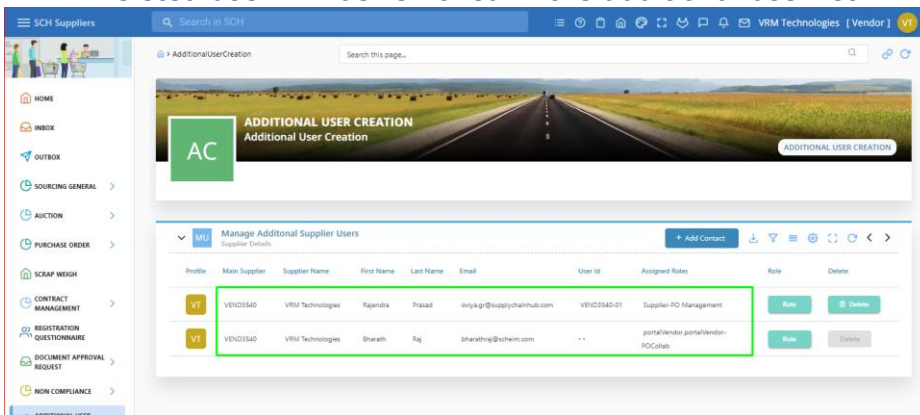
SCH Suppliers

Search in SCH

VRM Technologies [Vendor] VT

HOME

INBOX

OUTBOX

SOURCING GENERAL

AUCTION

PURCHASE ORDER

SCRAP WEIGH

CONTRACT MANAGEMENT

REGISTRATION QUESTIONNAIRE

DOCUMENT APPROVAL REQUEST

NON COMPLIANCE

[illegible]

> AdditionalUserCreation

Search this page...

AC

ADDITIONAL USER CREATION

Additional User Creation

ADDITIONAL USER CREATION

MU Manage Additonal Supplier Users

Supplier Details

+ Add Contact

| Profile | Main Supplier | Supplier Name | First Name | Last Name | Email | User Id | Assigned Roles | Role | Delete |
|---|---|---|---|---|---|---|---|---|---|
| VT | VEND3540 | VRM Technologies | Rajendra | Prasad | oviya.gr@supplychainhub.com | VEND3540-01 | Supplier-PO Management | Role | Delete |
| VT | VEND3540 | VRM Technologies | Bharath | Raj | bharathraj@scheim.com | -- | portalVendor,portalVendor-POCollab | Role | Delete |